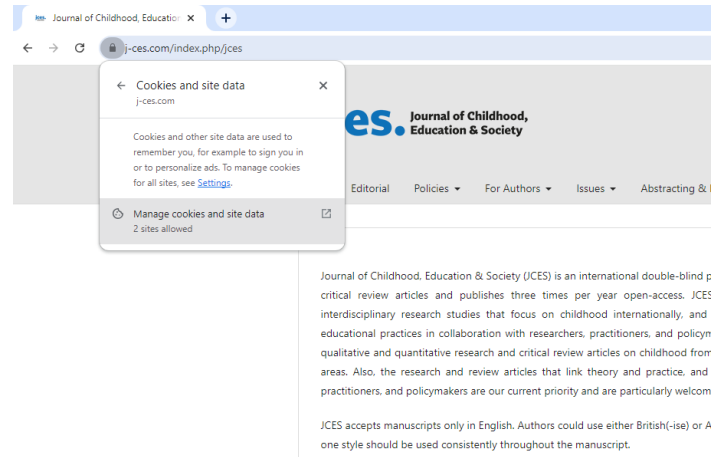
Journal of Childhood, Educatio ×

+

j-ces.com/index.php/jces

Cookies and site data

j-ces.com

×

Cookies and other site data are used to remember you, for example to sign you in or to personalize ads. To manage cookies for all sites, see Settings.

Manage cookies and site data

2 sites allowed

es. Journal of Childhood, Education & Society

Editorial Policies ▾ For Authors ▾ Issues ▾ Abstracting & I

Journal of Childhood, Education & Society (JCES) is an international double-blind p critical review articles and publishes three times per year open-access. JCES interdisciplinary research studies that focus on childhood internationally, and educational practices in collaboration with researchers, practitioners, and policym qualitative and quantitative research and critical review articles on childhood from areas. Also, the research and review articles that link theory and practice, and practitioners, and policymakers are our current priority and are particularly welcom

JCES accepts manuscripts only in English. Authors could use either British(-ise) or A one style should be used consistently throughout the manuscript.